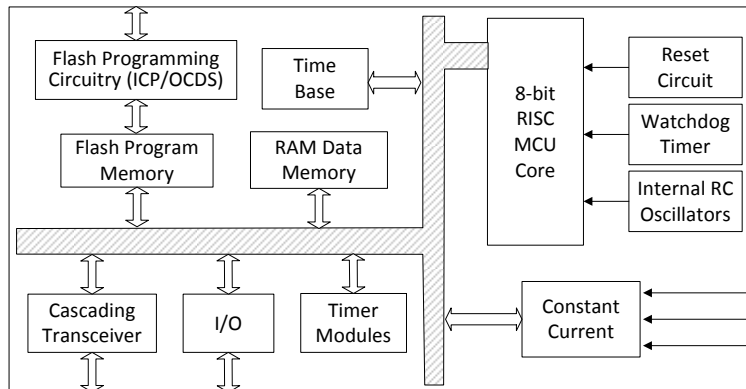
Flash Programming Circuitry (ICP/OCDS)

Time Base

8-bit RISC MCU Core

Reset Circuit

Watchdog Timer

Internal RC Oscillators

Flash Program Memory

RAM Data Memory

Cascading Transceiver

I/O

Timer Modules

Constant Current